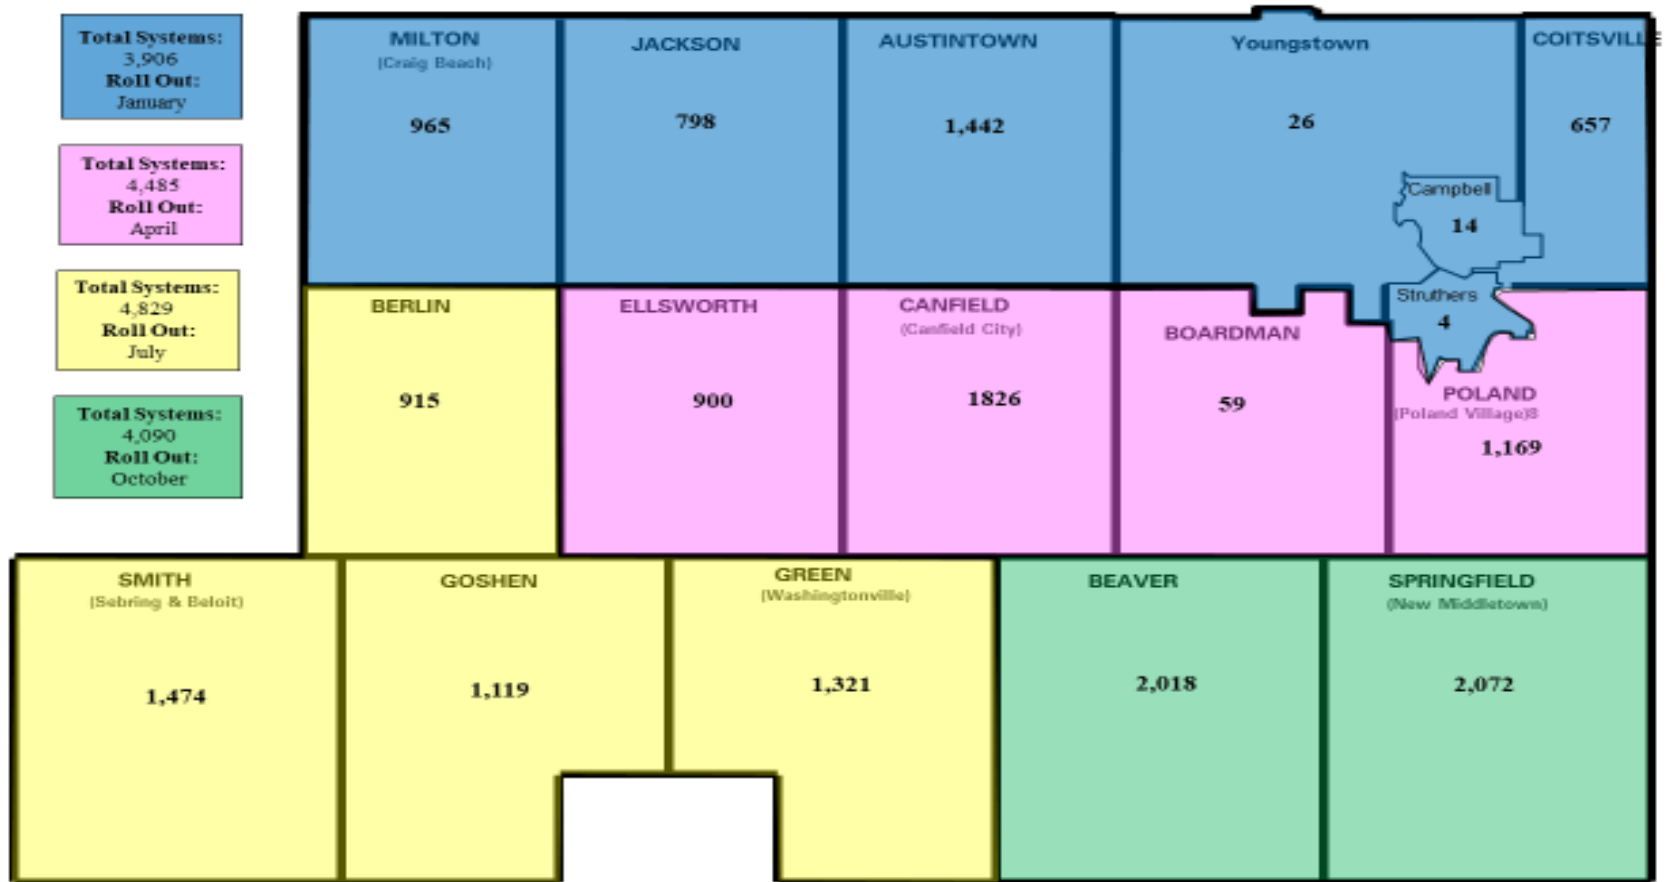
Total Systems:
3,906
Roll Out:
January

Total Systems:
4,485
Roll Out:
April

Total Systems:
4,829
Roll Out:
July

Total Systems:
4,090
Roll Out:
October

MILTON
(Craig Beach)
965

JACKSON
798

AUSTINTOWN
1,442

Youngstown
26

COITSVILL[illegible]
657

Campbell
14

Struthers
4

BERLIN
915

ELLSWORTH
900

CANFIELD
(Canfield City)
1826

BOARDMAN
59

POLAND
(Poland Village)8
1,169

SMITH
(Sebring & Beloit)
1,474

GOSHEN
1,119

GREEN
(Washingtonville)
1,321

BEAVER
2,018

SPRINGFIELD
(New Middletown)
2,072